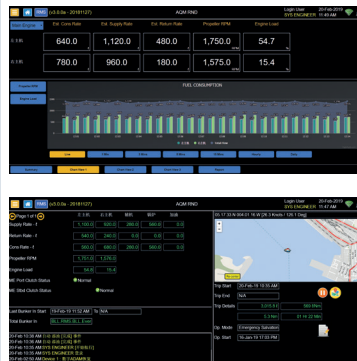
RMS (v3.0.0a - 20191127)
AQM RMD
Login User: SYS ENGINEER
20-Feb-2019 11:49 AM

Main Engine

|  | Est. Cons Rate | Est. Supply Rate | Est. Return Rate | Propeller RPM | Engine Load |
|---|---|---|---|---|---|
| 主 1 | 640.0 | 1,120.0 | 480.0 | 1,750.0 | 54.7 |
| 主 2 | 780.0 | 960.0 | 180.0 | 1,575.0 | 15.4 |

Propeller RPM
Engine Load

FUEL CONSUMPTION

Page 1 of 1

|  | 主 1 | 主 2 | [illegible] | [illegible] | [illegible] |
|---|---|---|---|---|---|
| Supply Rate - f | 1,120.0 | 960.0 | 280.0 | 560.0 | 0.0 |
| Return Rate - f | 480.0 | 180.0 | 0.0 | 0.0 | 0.0 |
| Cons Rate - f | 640.0 | 780.0 | 280.0 | 560.0 | 0.0 |
| Propeller RPM | 1,751.0 | 1,576.0 |  |  |  |
| Engine Load | 54.6 | 15.4 |  |  |  |

ME Port Clutch Status: Normal
ME Stbd Clutch Status: Normal

Last Bunker In Start: 19-Feb-19 11:32 AM
N/A
Total Bunker In: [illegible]

20-Feb 11:36 AM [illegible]
20-Feb 11:35 AM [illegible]
20-Feb 11:35 AM SYS ENGINEER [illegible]
20-Feb 11:35 AM SYS ENGINEER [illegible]
20-Feb 11:35 AM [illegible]
20-Feb 02:55 AM Device 1 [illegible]

05:17:33 N 004:01:18 W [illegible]

Trip Start: 20-Feb-19 10:35 AM
Trip End: N/A
Trip Details: 3,015.0 L | 365 Nm
3.3 Nm | 31.16 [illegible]
Op. Mode: Emergency Salvation
Op. Start: 19-Jan-19 17:03 PM